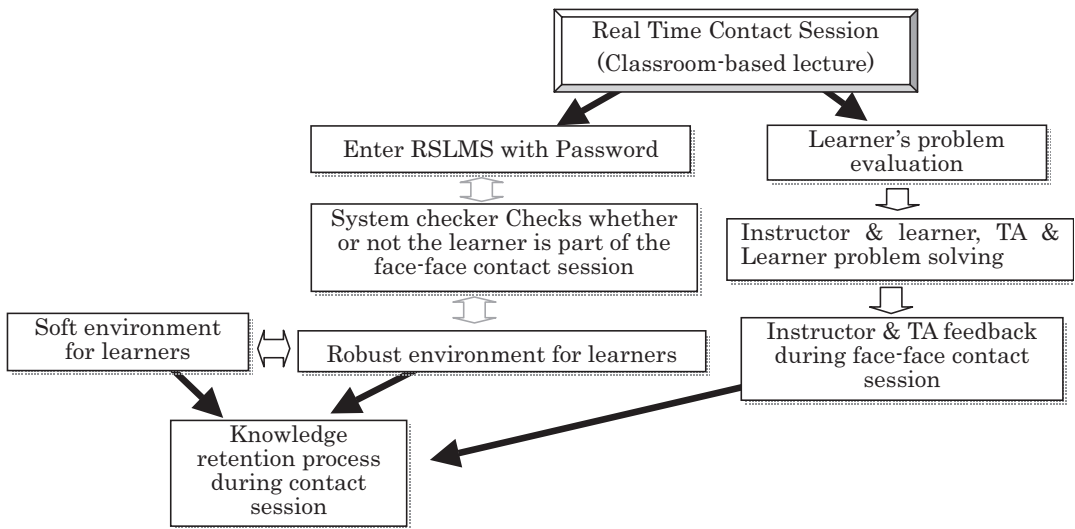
Real Time Contact Session
(Classroom-based lecture)

Enter RSLMS with Password

System checker Checks whether or not the learner is part of the face-face contact session

Soft environment for learners

Robust environment for learners

Knowledge retention process during contact session

Learner's problem evaluation

Instructor & learner, TA & Learner problem solving

Instructor & TA feedback during face-face contact session